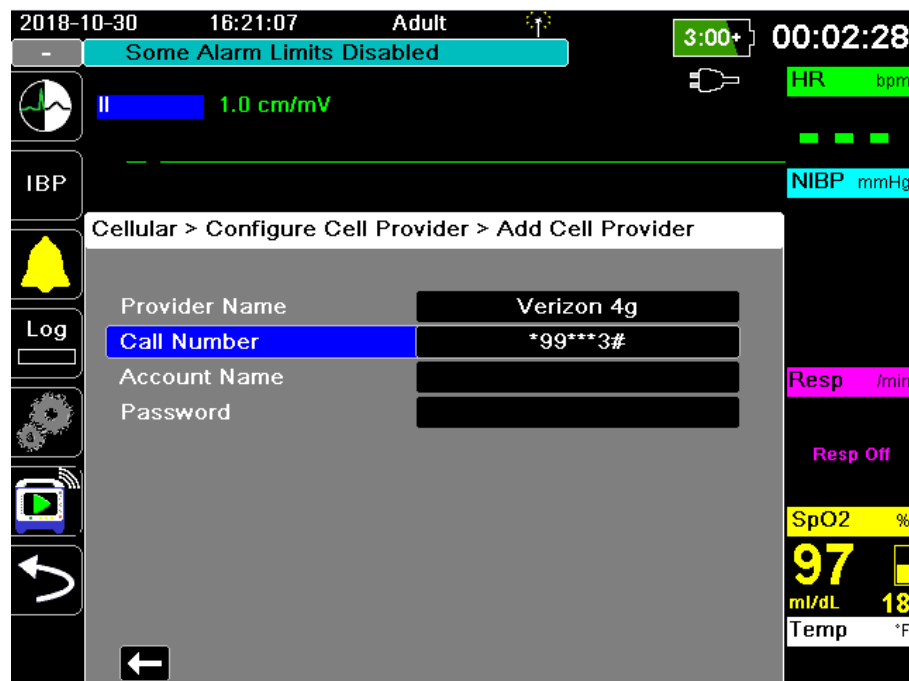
2018-10-30 16:21:07 Adult

3:00+ 00:02:28

-

Some Alarm Limits Disabled

II 1.0 cm/mV

HR bpm

- - -

IBP

NIBP mmHg

Cellular > Configure Cell Provider > Add Cell Provider

Provider Name Verizon 4g

Call Number *99***3#

Account Name

Password

Log

Resp /min

Resp Off

SpO2 %

97

ml/dL 18

Temp °F